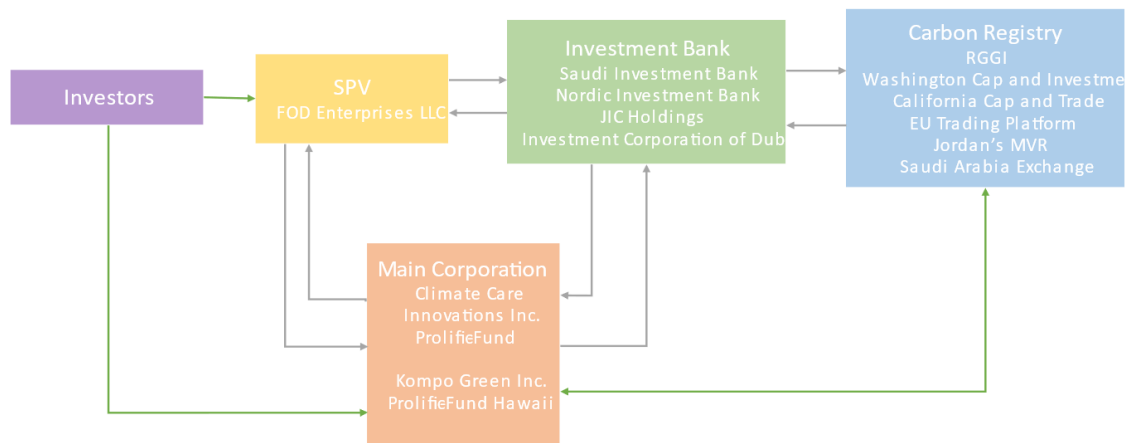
Investors

SPV
FOD Enterprises LLC

Investment Bank
Saudi Investment Bank
Nordic Investment Bank
JIC Holdings
Investment Corporation of Dub

Carbon Registry
RGGI
Washington Cap and Investme
California Cap and Trade
EU Trading Platform
Jordan's MVR
Saudi Arabia Exchange

Main Corporation
Climate Care Innovations Inc.
ProlifieFund

Kompo Green Inc.
ProlifieFund Hawaii